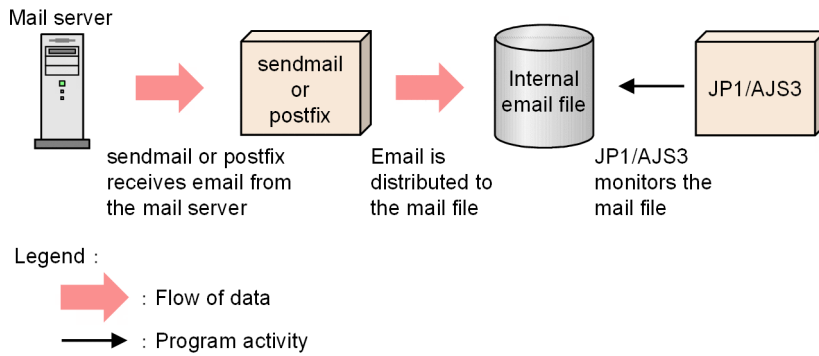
Mail server

sendmail or postfix

Internal email file

JP1/AJS3

sendmail or postfix receives email from the mail server

Email is distributed to the mail file

JP1/AJS3 monitors the mail file

Legend :

: Flow of data

: Program activity